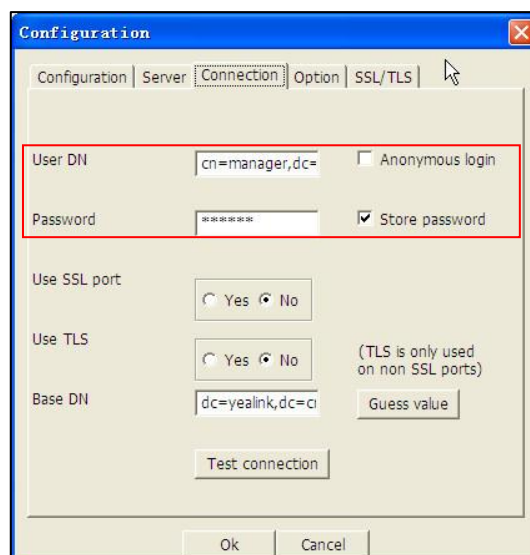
Configuration

Configuration | Server | Connection | Option | SSL/TLS

User DN cn=manager,dc= Anonymous login

Password ******* Store password

Use SSL port
Yes No

Use TLS
Yes No
(TLS is only used on non SSL ports)

Base DN dc=yealink,dc=c Guess value

Test connection

Ok Cancel